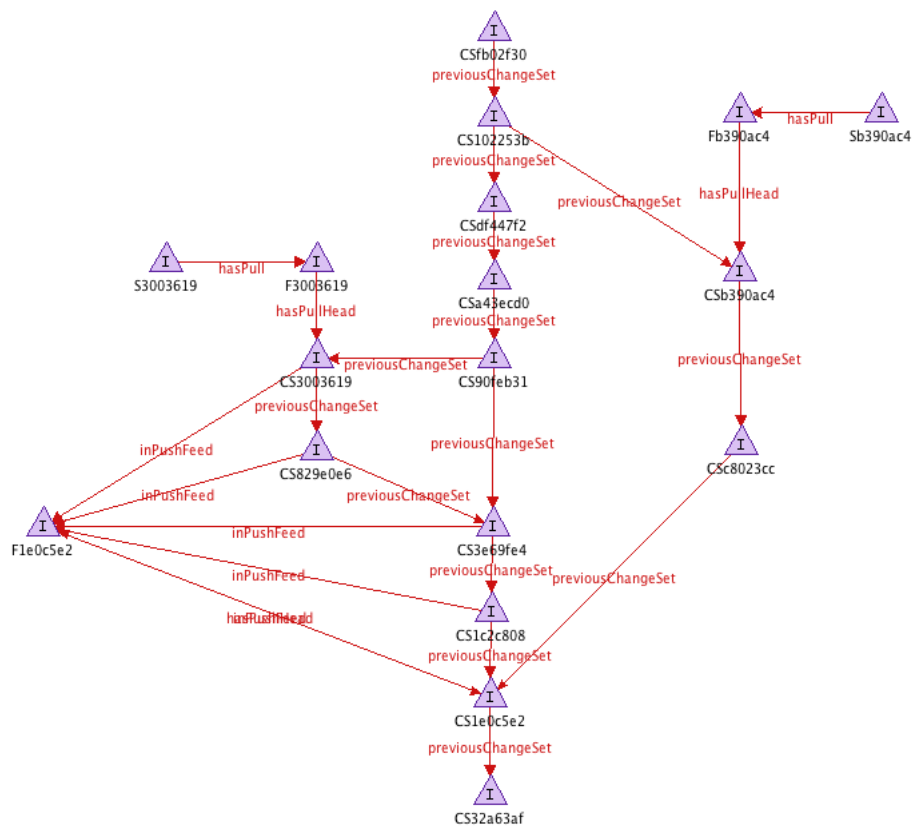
I
CSfb02f30
previousChangeSet
I
CS102253b
previousChangeSet
I
Fb390ac4
hasPull
I
Sb390ac4
hasPullHead
previousChangeSet
I
CSdf447f2
previousChangeSet
I
S3003619
hasPull
I
F3003619
I
CSa43ecd0
I
CSb390ac4
hasPullHead
previousChangeSet
I
CS3003619
previousChangeSet
I
CS90feb31
previousChangeSet
previousChangeSet
inPushFeed
I
CS829e0e6
I
CSc8023cc
inPushFeed
previousChangeSet
previousChangeSet
I
F1e0c5e2
inPushFeed
I
CS3e69fe4
inPushFeed
previousChangeSet
previousChangeSet
I
hasPullHead inPushFeed
CS1c2c808
previousChangeSet
I
CS1e0c5e2
previousChangeSet
I
CS32a63af